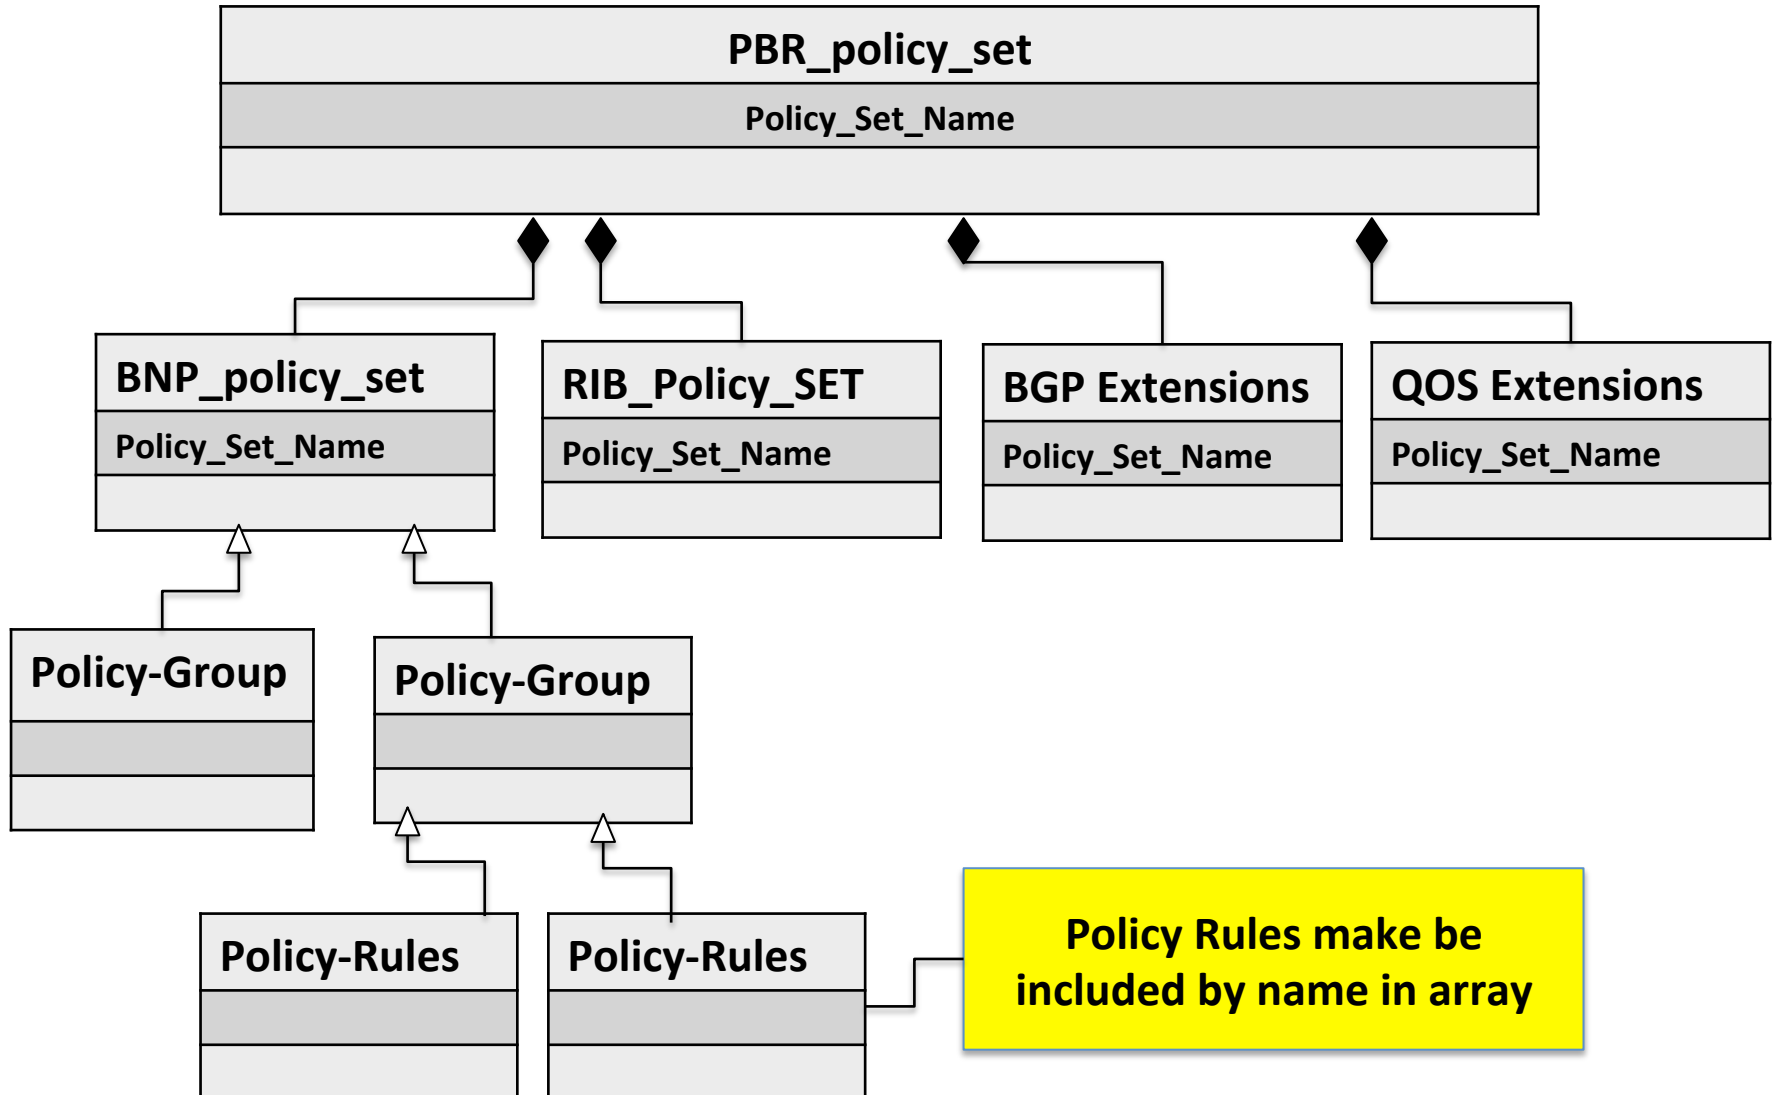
PBR_policy_set

Policy_Set_Name

BNP_policy_set

Policy_Set_Name

RIB_Policy_SET

Policy_Set_Name

BGP Extensions

Policy_Set_Name

QOS Extensions

Policy_Set_Name

Policy-Group

Policy-Group

Policy-Rules

Policy-Rules

Policy Rules make be included by name in array